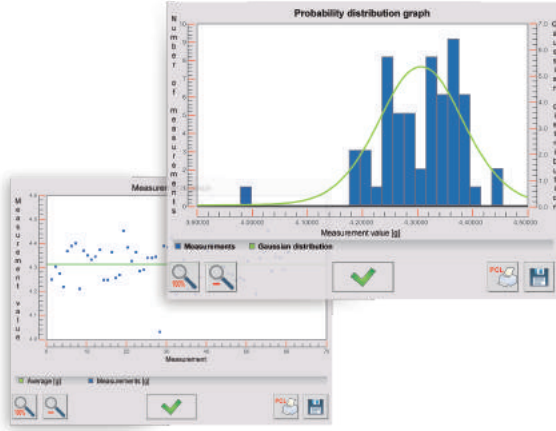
Probability distribution graph

Number of measurements

Measurement value [g]

3.90000
4.00000
4.10000
4.20000
4.30000
4.40000
4.50000

Measurements
Gaussian distribution

100%

PCL

Measurement

Measurement value

Measurement

Average [g]
Measurements [g]

100%

PCL